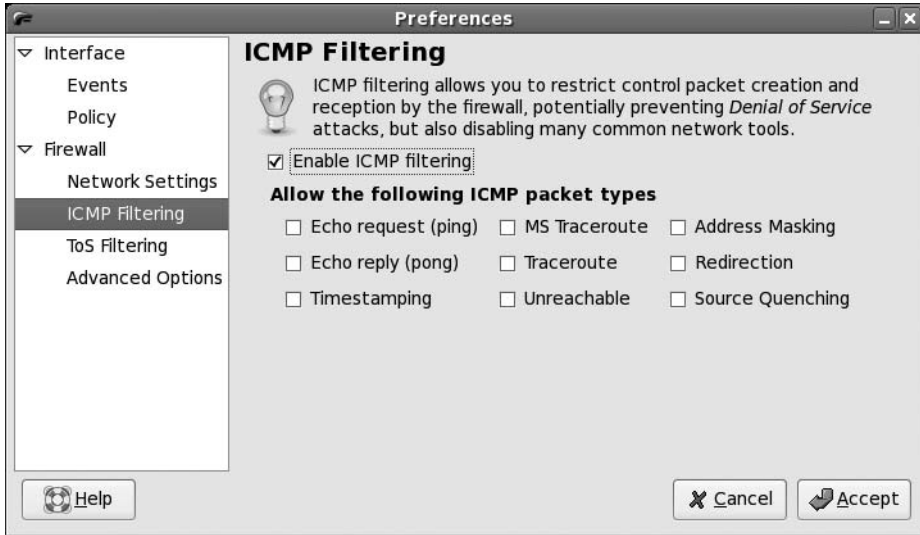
Preferences

Interface
Events
Policy
Firewall
Network Settings
ICMP Filtering
ToS Filtering
Advanced Options

ICMP Filtering

ICMP filtering allows you to restrict control packet creation and reception by the firewall, potentially preventing *Denial of Service* attacks, but also disabling many common network tools.

☑ Enable ICMP filtering

Allow the following ICMP packet types

☐ Echo request (ping) ☐ MS Traceroute ☐ Address Masking
☐ Echo reply (pong) ☐ Traceroute ☐ Redirection
☐ Timestamping ☐ Unreachable ☐ Source Quenching

Help

Cancel Accept